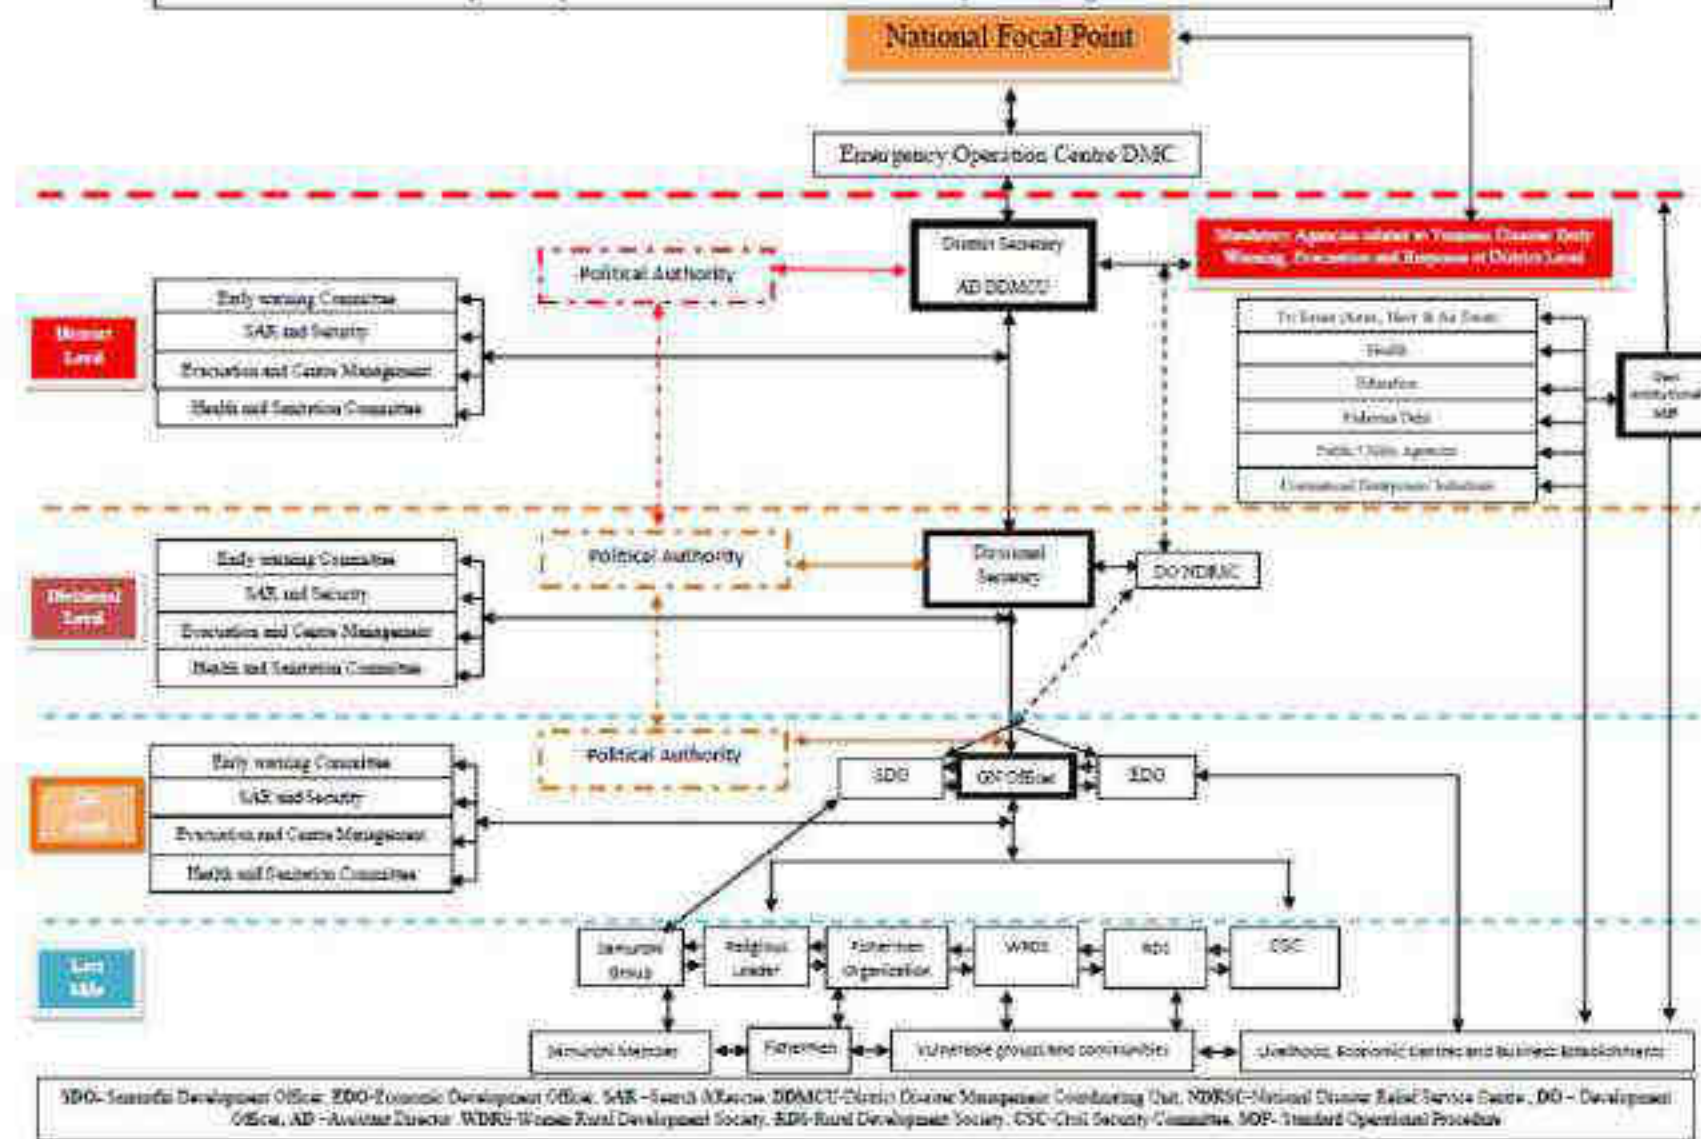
National Focal Point

Emergency Operation Centre DMC

District Secretary

AD DDMCU

Political Authority

Mandatory Agencies related to Tsunami Disaster Early Warning, Evacuation and Response at District Level

District Level

Early warning Committee

SAR and Security

Evacuation and Centre Management

Health and Sanitation Committee

Tri Forces (Army, Navy & Air Force)

Health

Education

Fisheries Dept

Public Utility Agencies

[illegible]

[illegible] SOP

Divisional Level

Early warning Committee

SAR and Security

Evacuation and Centre Management

Health and Sanitation Committee

Political Authority

Divisional Secretary

DO NDRSC

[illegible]

Early warning Committee

SAR and Security

Evacuation and Centre Management

Health and Sanitation Committee

Political Authority

SDO

GN Officer

EDO

Last Mile

Samurdhi Group

Religious Leader

Fishermen Organization

WRDS

RDS

CSC

Samurdhi Member

Fishermen

Vulnerable groups and communities

Livelihood, Economic centres and business establishments

SDO- Samurdhi Development Officer, EDO-Economic Development Officer, SAR –Search &Rescue, DDMCU-District Disaster Management Coordinating Unit, NDRSC-National Disaster Relief Service Centre, DO – Development Officer, AD –Assistant Director, WDRS-Women Rural Development Society, RDS-Rural Development Society, CSC-Civil Security Committee, SOP- Standard Operational Procedure